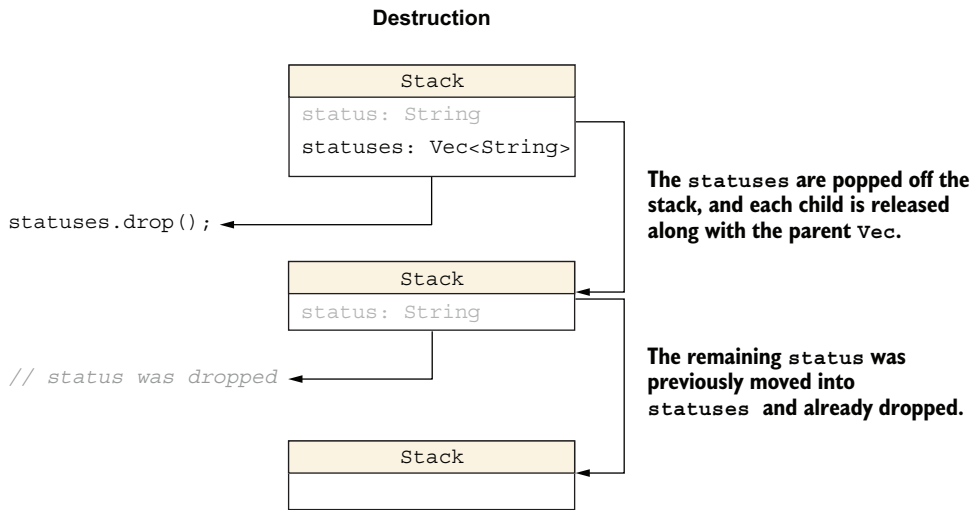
Destruction

Stack

status: String

statuses: Vec<String>

statuses.drop();

The statuses are popped off the stack, and each child is released along with the parent Vec.

Stack

status: String

// status was dropped

The remaining status was previously moved into statuses and already dropped.

Stack